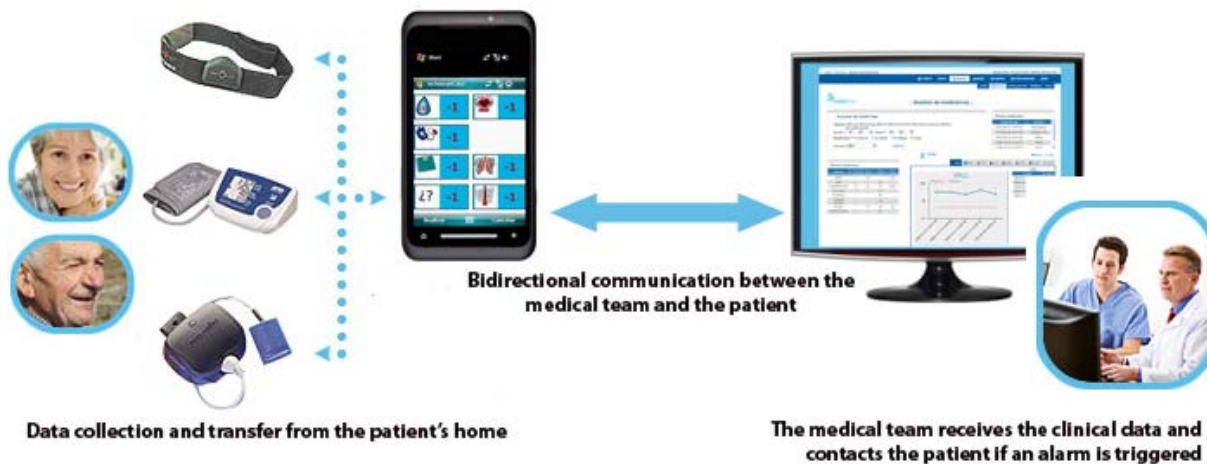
-1 -1
-1
-1 -1
¿? -1 -1

Bidirectional communication between the medical team and the patient

Data collection and transfer from the patient's home

The medical team receives the clinical data and contacts the patient if an alarm is triggered